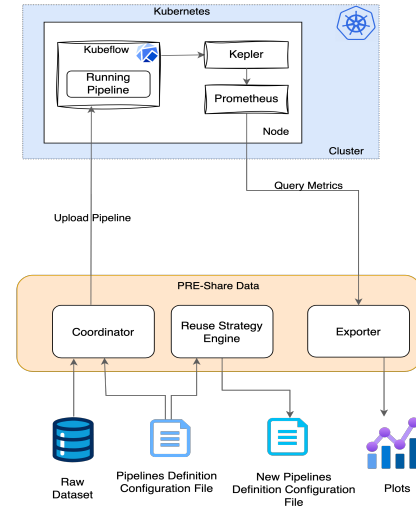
Kubernetes

Kubeflow

Running Pipeline

Kepler

Prometheus

Node

Cluster

Query Metrics

Upload Pipeline

PRE-Share Data

Coordinator

Reuse Strategy Engine

Exporter

Raw Dataset

Pipelines Definition Configuration File

New Pipelines Definition Configuration File

Plots